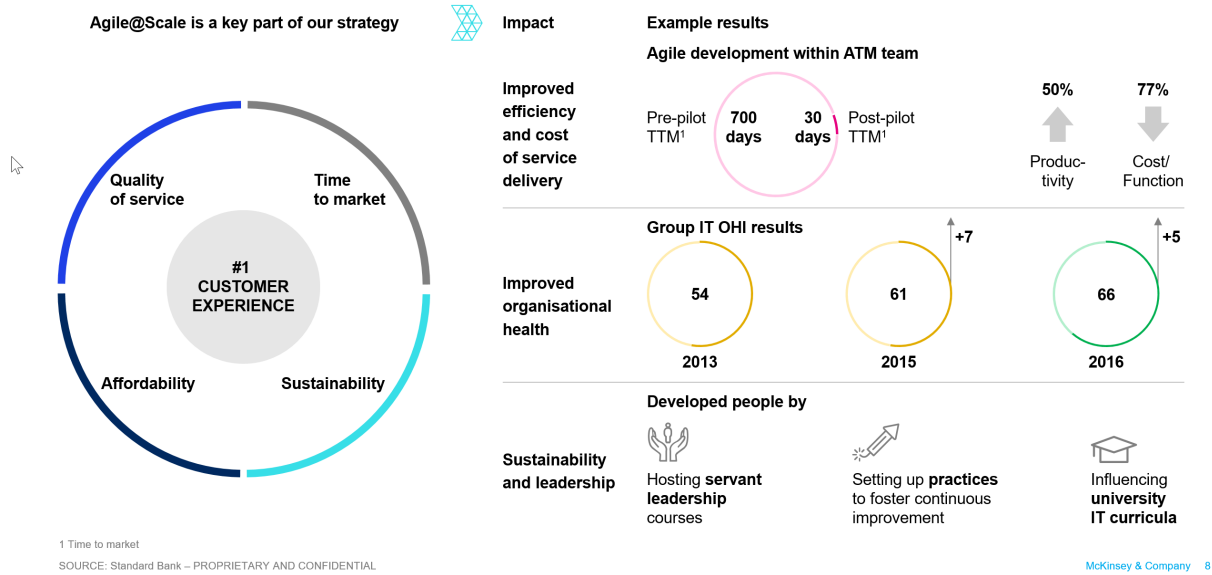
Agile@Scale is a key part of our strategy

Quality of service

Time to market

#1 CUSTOMER EXPERIENCE

Affordability

Sustainability

Impact

Example results

Agile development within ATM team

Improved efficiency and cost of service delivery

Pre-pilot TTM$^1$

700 days

30 days

Post-pilot TTM$^1$

50%

Productivity

77%

Cost/ Function

Group IT OHI results

Improved organisational health

54

2013

+7

61

2015

+5

66

2016

Developed people by

Sustainability and leadership

Hosting **servant leadership** courses

Setting up **practices** to foster continuous improvement

Influencing **university IT curricula**

1 Time to market

SOURCE: Standard Bank – PROPRIETARY AND CONFIDENTIAL

McKinsey & Company 8